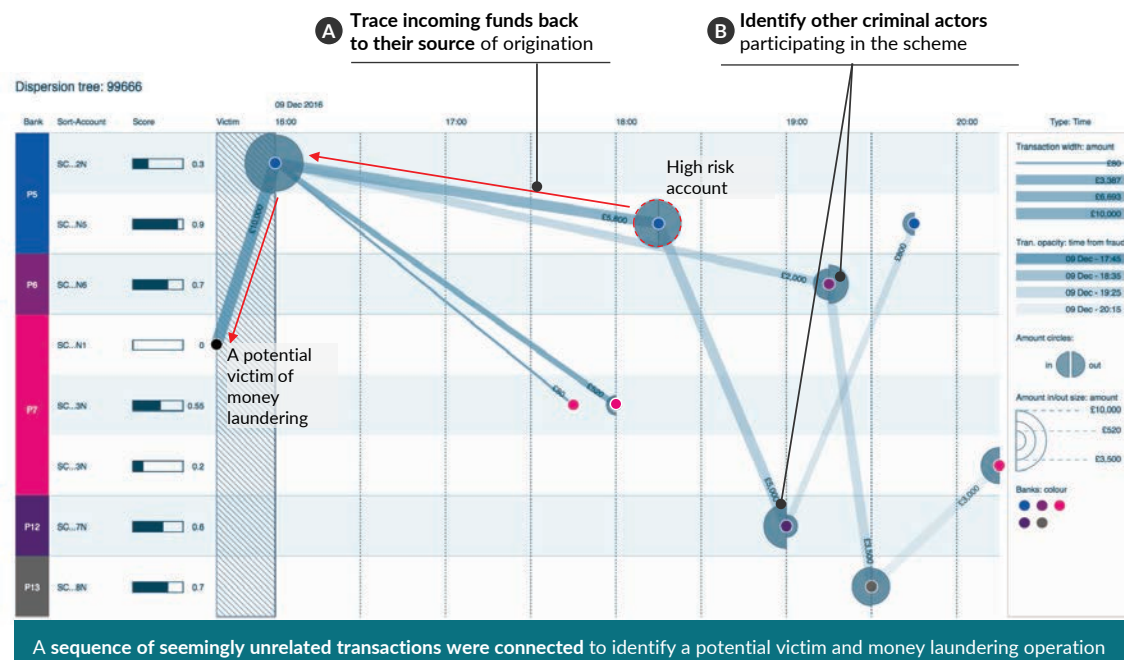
A **Trace incoming funds back to their source** of origination

B **Identify other criminal actors** participating in the scheme

Dispersion tree: 99666

09 Dec 2016

| Bank | Sort-Account | Score | Victim |
|---|---|---|---|
| P5 | SC...2N | 0.3 | |
| | SC...N5 | 0.9 | |
| P6 | SC...N6 | 0.7 | |
| P7 | SC...N1 | 0 | |
| | SC...3N | 0.55 | |
| | SC...3N | 0.2 | |
| P12 | SC...7N | 0.8 | |
| P13 | SC...8N | 0.7 | |

18:00 17:00 18:00 19:00 20:00

Type: Time

£10,000 £5,600 £2,000 £900 £80 £520 £5,000 £3,500 £3,000

High risk account

A potential victim of money laundering

Transaction width: amount
£80
£3,367
£6,693
£10,000

Tran. opacity: time from fraud
09 Dec - 17:45
09 Dec - 18:35
09 Dec - 19:25
09 Dec - 20:15

Amount circles:
in out

Amount in/out size: amount
£10,000
£520
£3,500

Banks: colour

A **sequence of seemingly unrelated transactions were connected** to identify a potential victim and money laundering operation